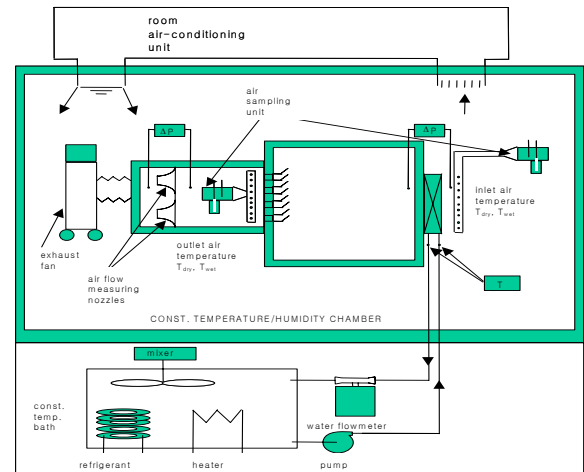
room
air-conditioning
unit

air
sampling
unit

ΔP

ΔP

inlet air
temperature
$T_{dry}$, $T_{wet}$

exhaust
fan

outlet air
temperature
$T_{dry}$, $T_{wet}$

air flow
measuring
nozzles

T

CONST. TEMPERATURE/HUMIDITY CHAMBER

mixer

const.
temp.
bath

water flowmeter

refrigerant

heater

pump